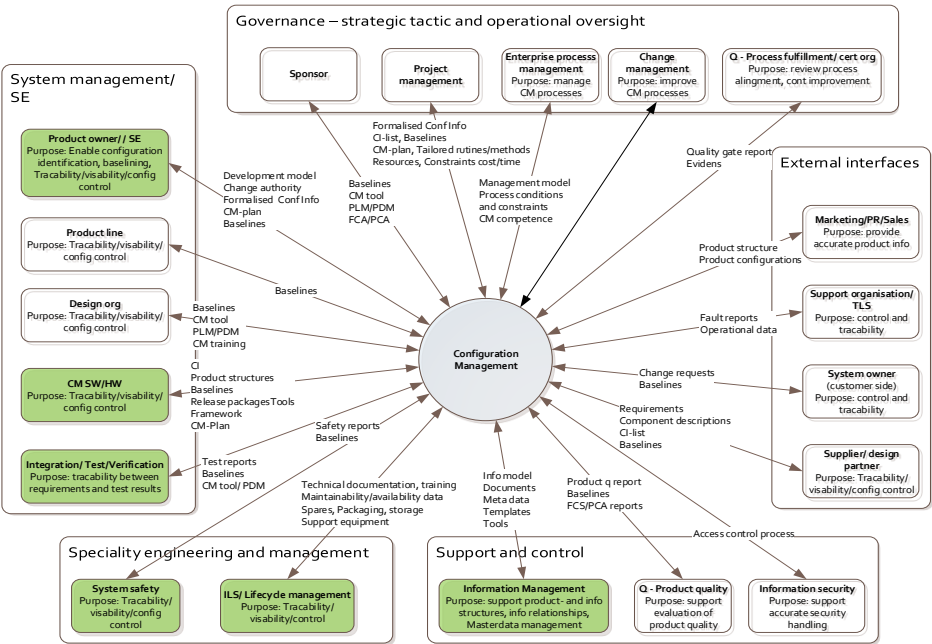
Governance – strategic tactic and operational oversight

Sponsor

Project management

Enterprise processs management
Purpose: manage CM processes

Change management
Purpose: improve CM processes

Q - Process fulfillment/ cert org
Purpose: review process alignment, cont improvement

System management/ SE

Product owner// SE
Purpose: Enable configuration identification, baselining, Tracability/visability/config control

Product line
Purpose: Tracability/visability/ config control

Design org
Purpose: Tracability/visability/ config control

CM SW/HW
Purpose: Tracability/visability/ config control

Integration/ Test/Verification
Purpose: tracability between requirements and test results

External interfaces

Marketing/PR/Sales
Purpose: provide accurate product info

Support organisation/ TLS
Purpose: control and tracability

System owner
(customer side)
Purpose: control and tracability

Supplier/ design partner
Purpose: Tracability/ visability/config control

Configuration Management

Formalised Conf Info
CI-list, Baselines
CM-plan, Tailored rutines/methods
Resources, Constraints cost/time

Development model
Change authority
Formalised Conf Info
CM-plan
Baselines

Baselines
CM tool
PLM/PDM
FCA/PCA

Management model
Process conditions and constraints
CM competence

Quality gate report
Evidens

Product structure
Product configurations

Baselines

Fault reports
Operational data

Baselines
CM tool
PLM/PDM
CM training
CI
Product structures
Baselines
Release packagesTools
Framework
CM-Plan

Change requests
Baselines

Requirements
Component descriptions
CI-list
Baselines

Safety reports
Baselines

Test reports
Baselines
CM tool/ PDM

Technical documentation, training
Maintainability/availability data
Spares, Packaging, storage
Support equipment

Info model
Documents
Meta data
Templates
Tools

Product q report
Baselines
FCS/PCA reports

Access control process

Speciality engineering and management

System safety
Purpose: Tracability/ visability/config control

ILS/ Lifecycle management
Purpose: Tracability/ visability/control

Support and control

Information Management
Purpose: support product- and info structures, info relationships, Masterdata management

Q - Product quality
Purpose: support evaluation of product quality

Information security
Purpose: support accurate security handling